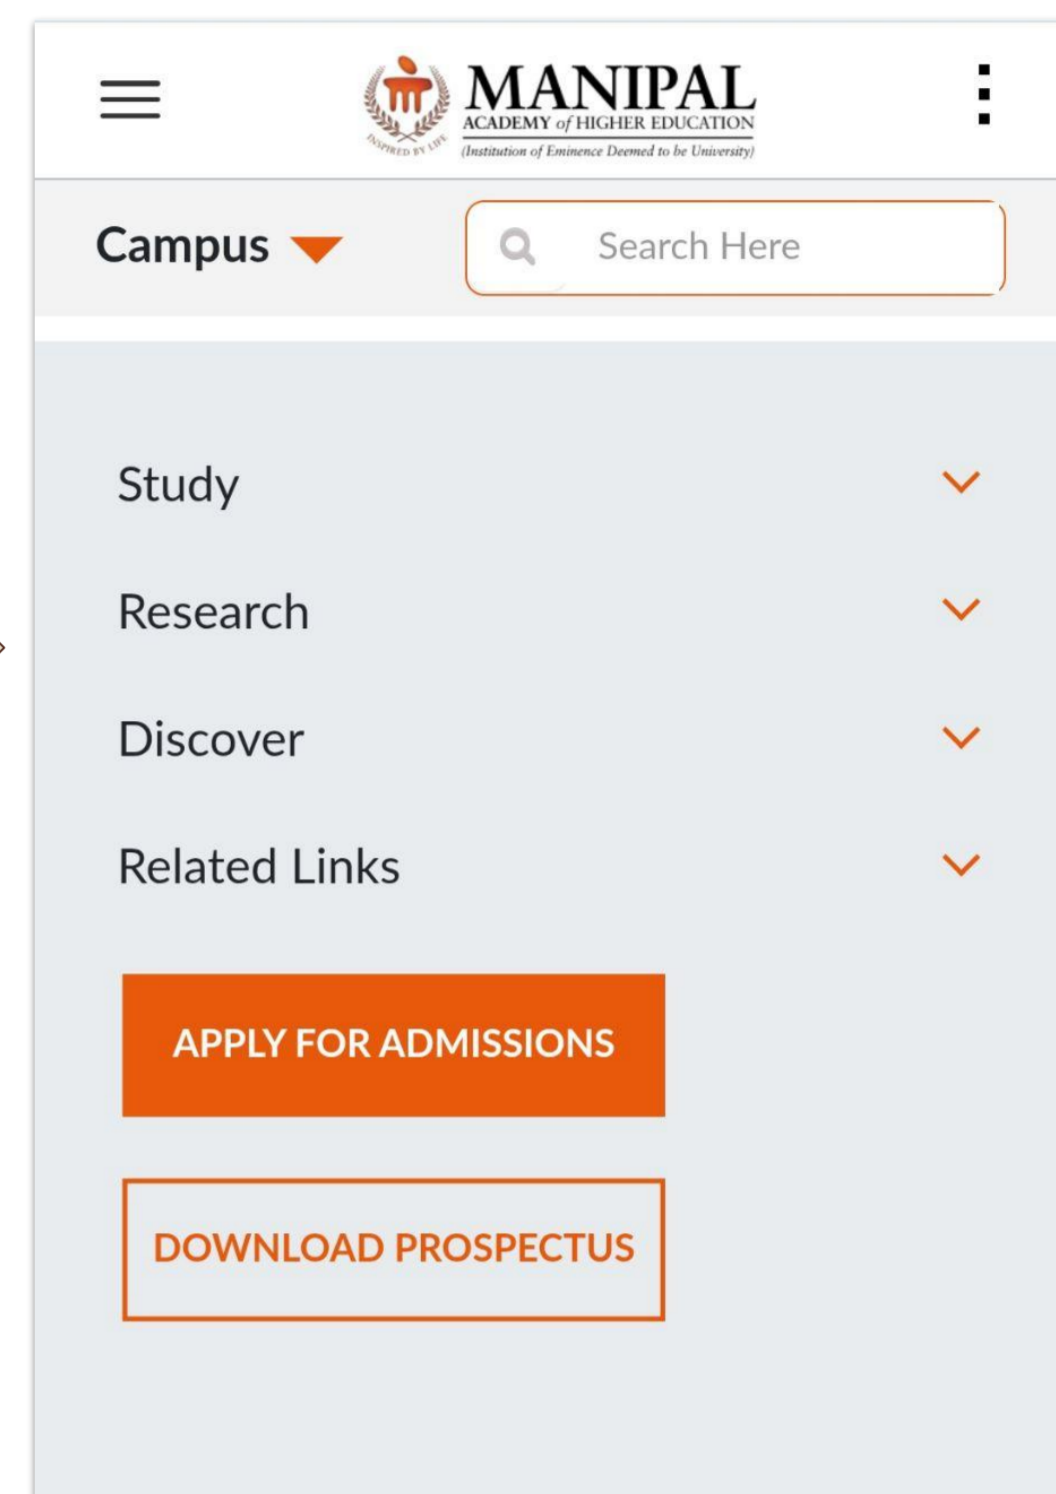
INSPIRED BY LIFE

MANIPAL
ACADEMY of HIGHER EDUCATION
(Institution of Eminence Deemed to be University)

Campus

Search Here

Study

Research

Discover

Related Links

APPLY FOR ADMISSIONS

DOWNLOAD PROSPECTUS